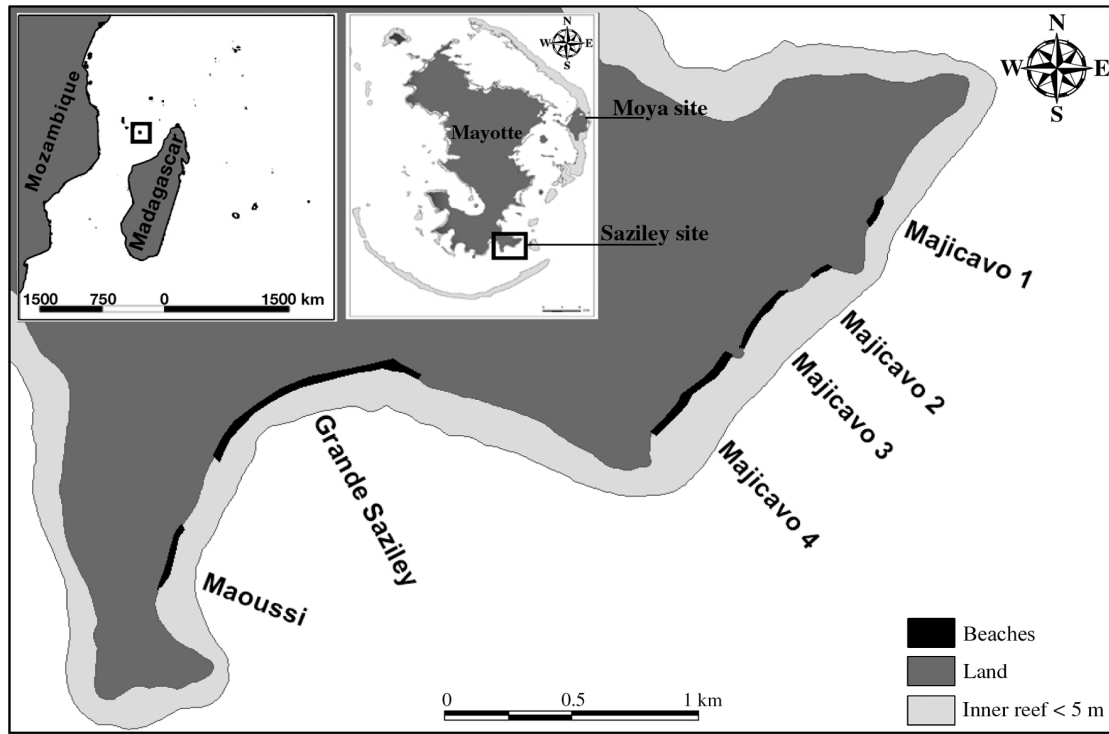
Mozambique
Madagascar
1500 750 0 1500 km

N
W E
S
Mayotte
Moya site
Saziley site

N
W E
S

Majicavo 1
Majicavo 2
Majicavo 3
Majicavo 4
Grande Saziley
Maoussi

0 0.5 1 km

Beaches
Land
Inner reef < 5 m